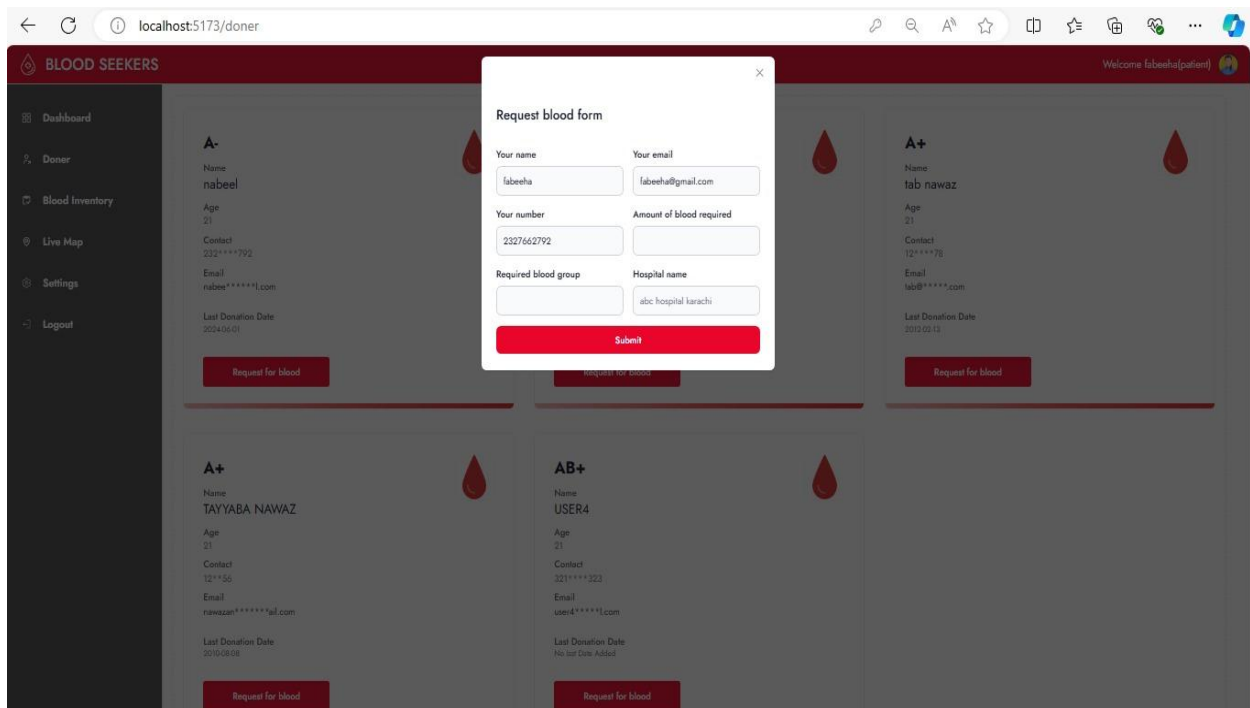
localhost:5173/doner

BLOOD SEEKERS

Welcome fabeeha(patient)

Dashboard
Doner
Blood Inventory
Live Map
Settings
Logout

A-
Name
nabeel
Age
21
Contact
232****792
Email
nabee******l.com
Last Donation Date
2024-06-01
Request for blood

Request blood form
Your name
fabeeha
Your email
fabeeha@gmail.com
Your number
2327662792
Amount of blood required
Required blood group
Hospital name
abc hospital karachi
Submit

Request for blood

A+
Name
tab nawaz
Age
21
Contact
12****78
Email
tab@*****.com
Last Donation Date
2012-02-12
Request for blood

A+
Name
TAYYABA NAWAZ
Age
21
Contact
12**56
Email
nawazan*******ail.com
Last Donation Date
2010-08-08
Request for blood

AB+
Name
USER4
Age
21
Contact
221****322
Email
user4*****l.com
Last Donation Date
No last Date Added
Request for blood